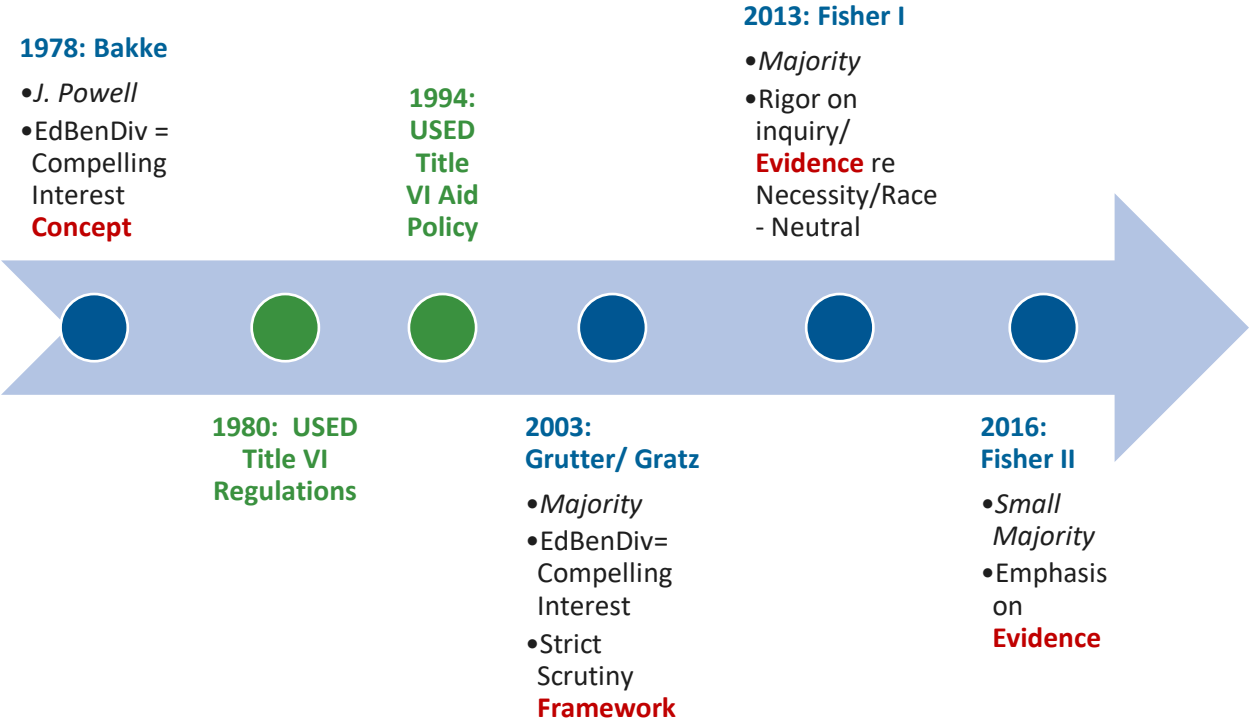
1978: Bakke

•J. Powell

•EdBenDiv = Compelling Interest Concept

1980: USED Title VI Regulations

1994: USED Title VI Aid Policy

2003: Grutter/ Gratz

•Majority

•EdBenDiv= Compelling Interest

•Strict Scrutiny Framework

2013: Fisher I

•Majority

•Rigor on inquiry/ Evidence re Necessity/Race - Neutral

2016: Fisher II

•Small Majority

•Emphasis on Evidence